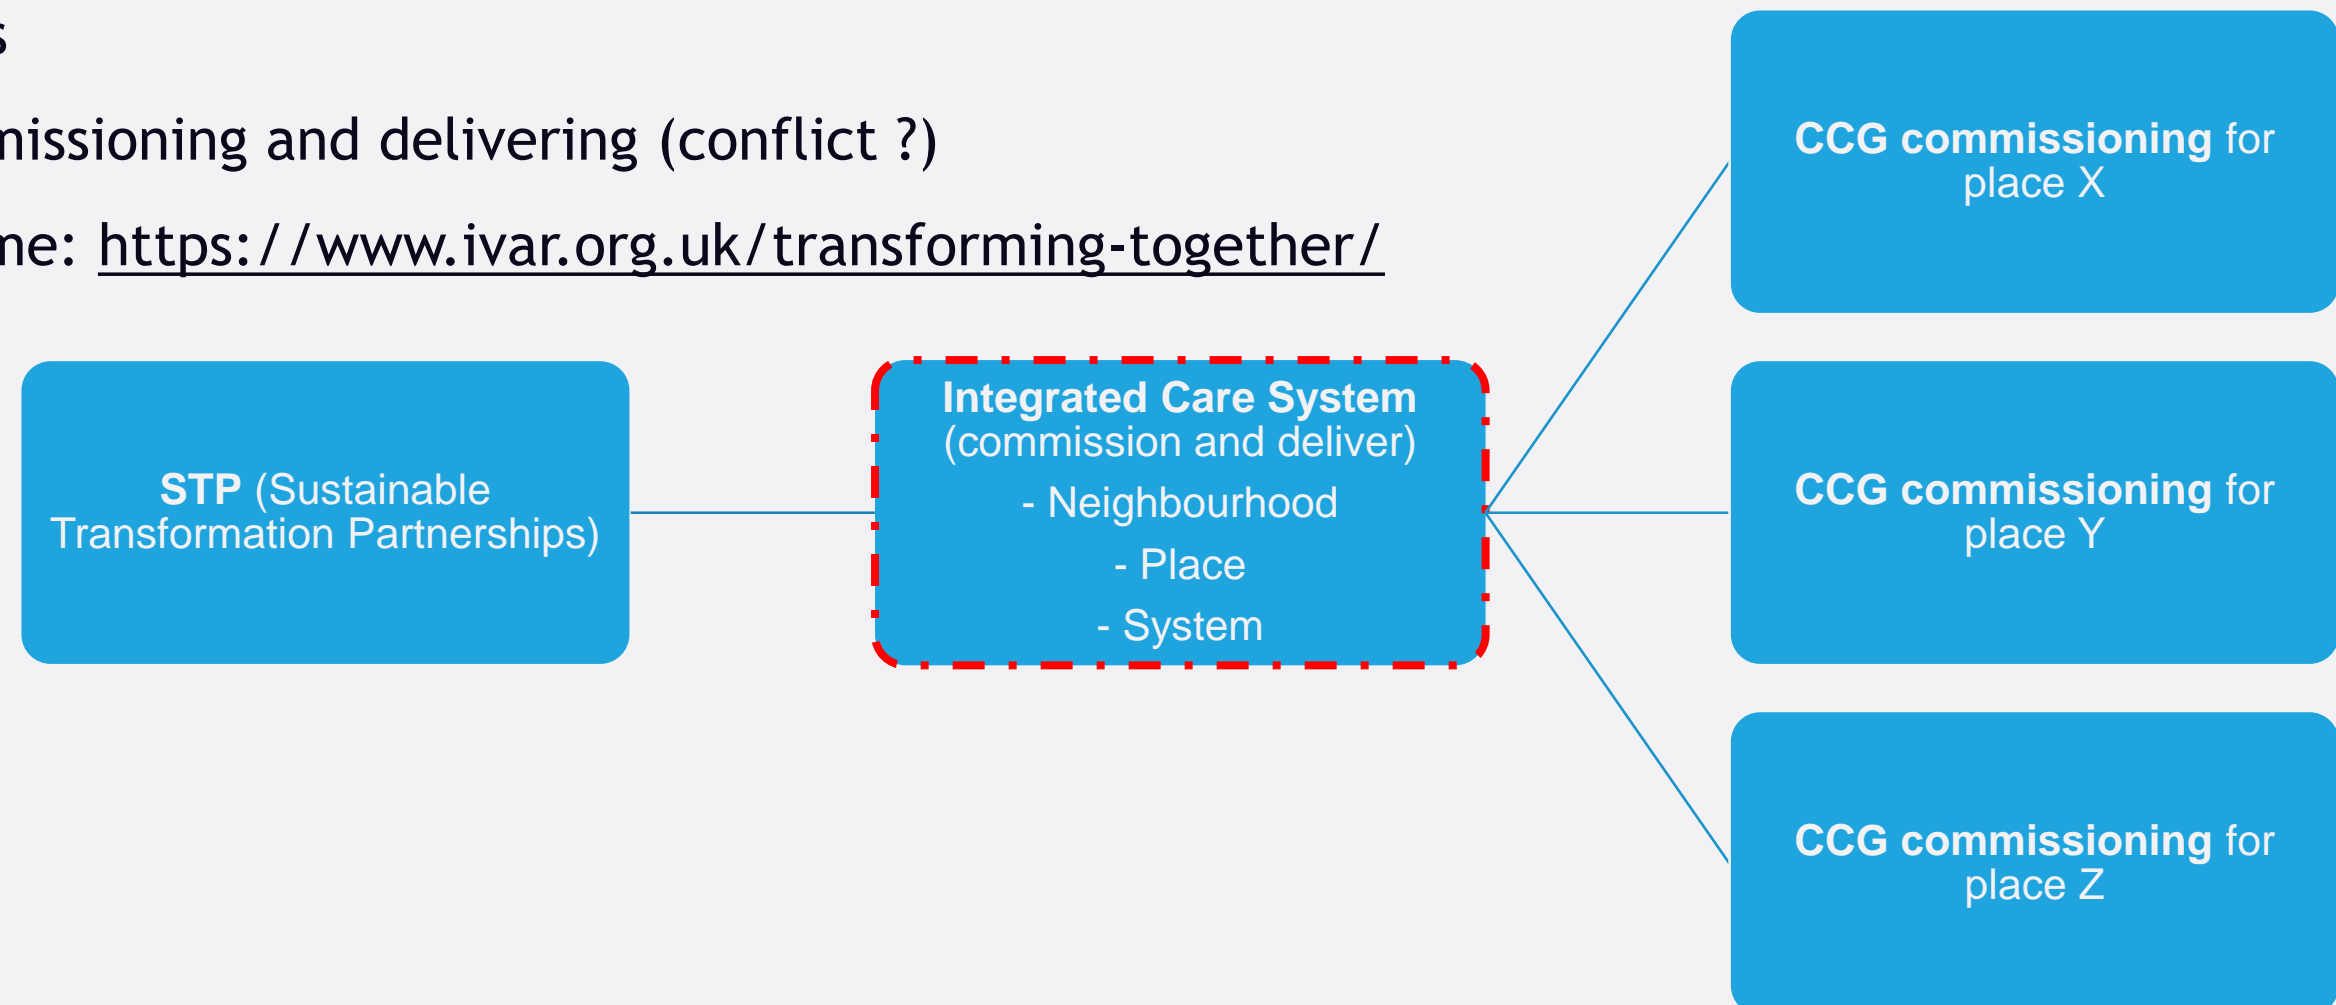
s

missioning and delivering (conflict ?)

ne: https://www.ivar.org.uk/transforming-together/

STP (Sustainable Transformation Partnerships)

Integrated Care System (commission and deliver)
- Neighbourhood
- Place
- System

CCG commissioning for place X

CCG commissioning for place Y

CCG commissioning for place Z